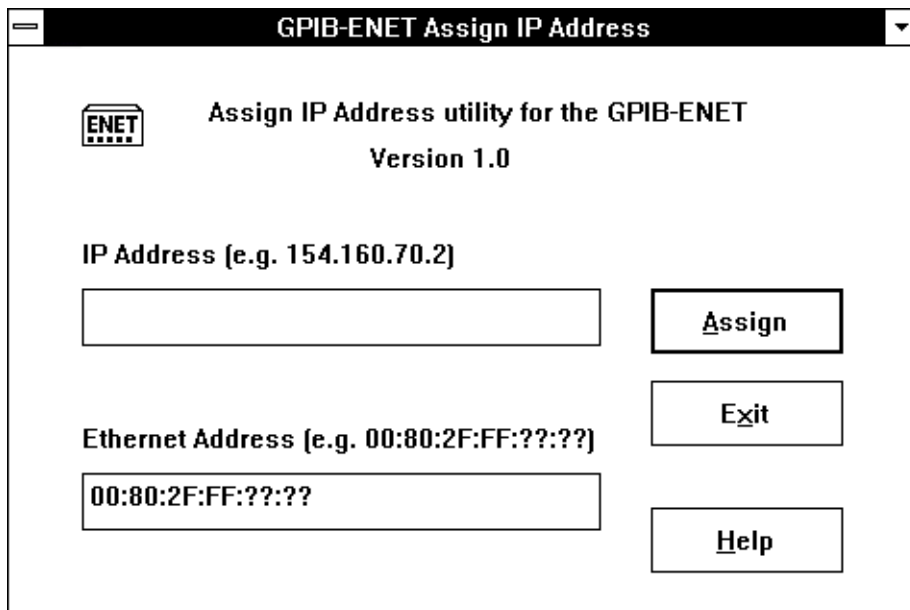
GPIB-ENET Assign IP Address

ENET

Assign IP Address utility for the GPIB-ENET

Version 1.0

IP Address (e.g. 154.160.70.2)

Assign

Exit

Ethernet Address (e.g. 00:80:2F:FF:??:??)

00:80:2F:FF:??:??

Help